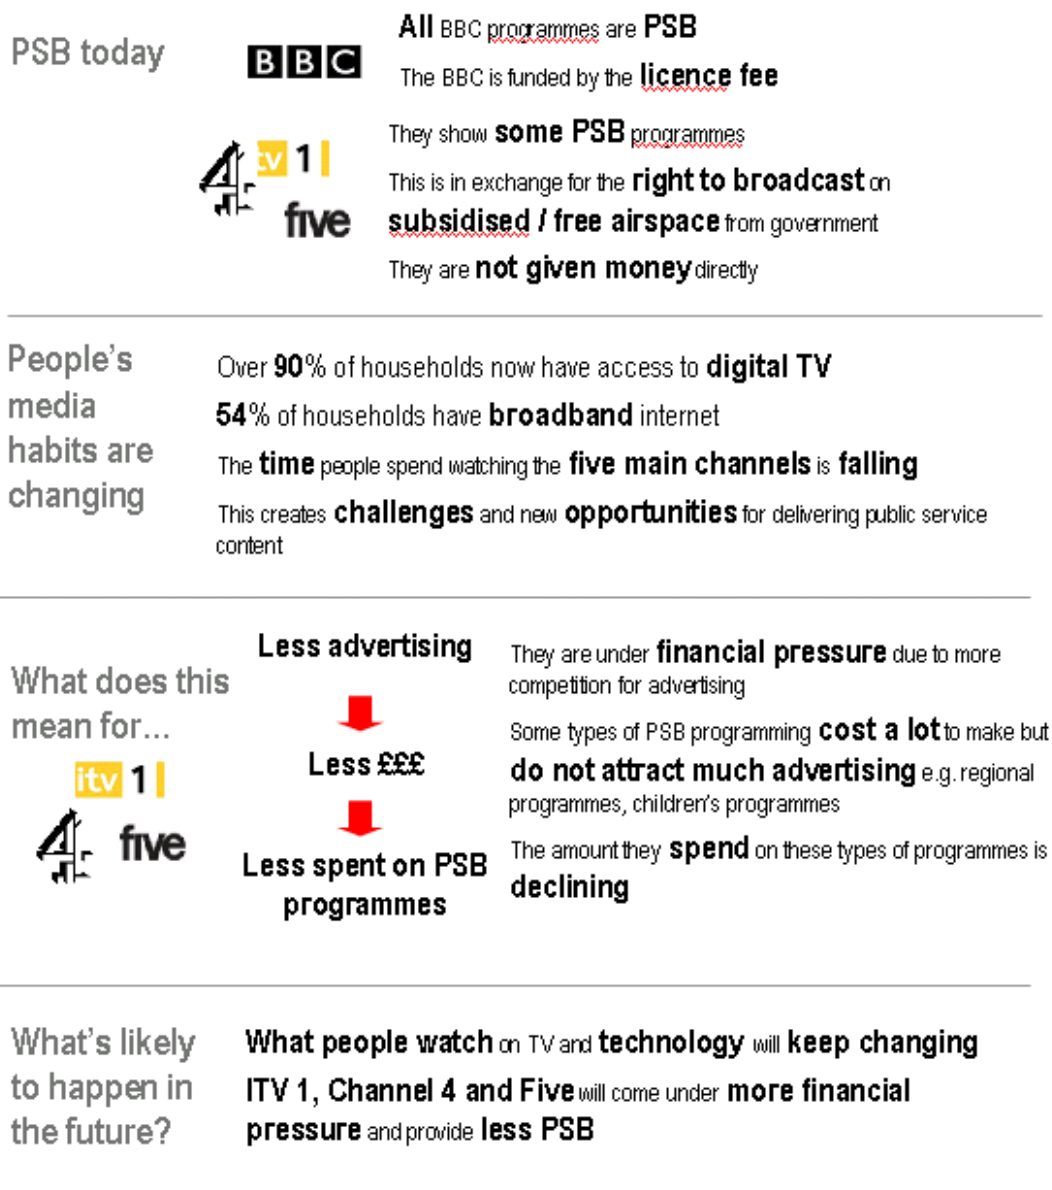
PSB today

BBC

All BBC programmes are PSB

The BBC is funded by the licence fee

4 itv 1 five

They show some PSB programmes

This is in exchange for the right to broadcast on subsidised / free airspace from government

They are not given money directly

People's media habits are changing

Over 90% of households now have access to digital TV

54% of households have broadband internet

The time people spend watching the five main channels is falling

This creates challenges and new opportunities for delivering public service content

What does this mean for...

itv 1 4 five

Less advertising

Less £££

Less spent on PSB programmes

They are under financial pressure due to more competition for advertising

Some types of PSB programming cost a lot to make but do not attract much advertising e.g. regional programmes, children's programmes

The amount they spend on these types of programmes is declining

What's likely to happen in the future?

What people watch on TV and technology will keep changing

ITV 1, Channel 4 and Five will come under more financial pressure and provide less PSB